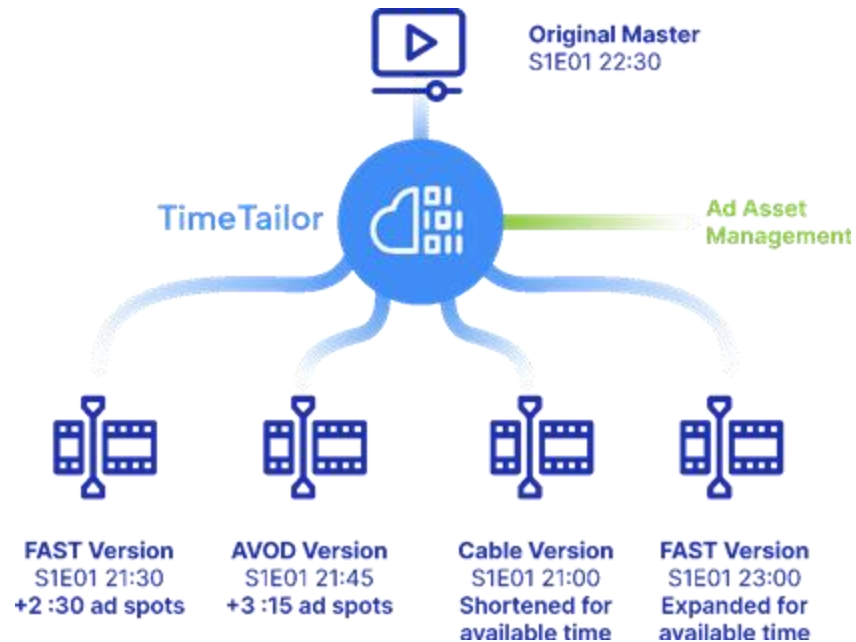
Original Master
S1E01 22:30

TimeTailor

Ad Asset Management

FAST Version
S1E01 21:30
+2 :30 ad spots

AVOD Version
S1E01 21:45
+3 :15 ad spots

Cable Version
S1E01 21:00
Shortened for available time

FAST Version
S1E01 23:00
Expanded for available time